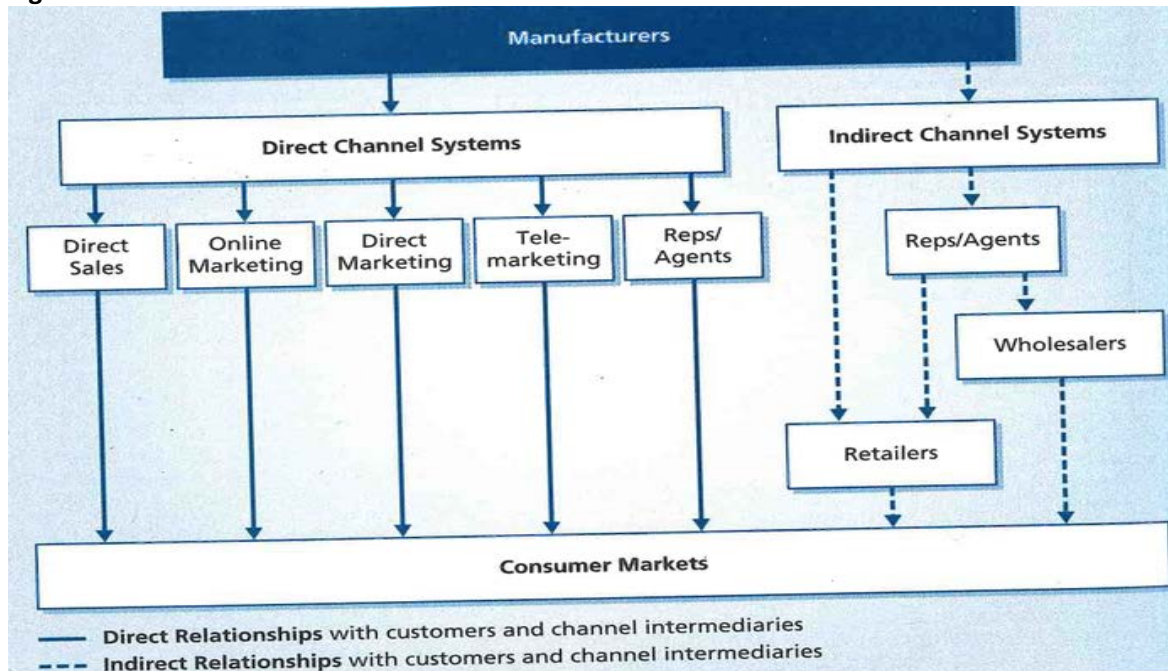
Manufacturers

Direct Channel Systems

Indirect Channel Systems

Direct Sales

Online Marketing

Direct Marketing

Telemarketing

Reps/ Agents

Reps/Agents

Wholesalers

Retailers

Consumer Markets

Direct Relationships with customers and channel intermediaries

Indirect Relationships with customers and channel intermediaries